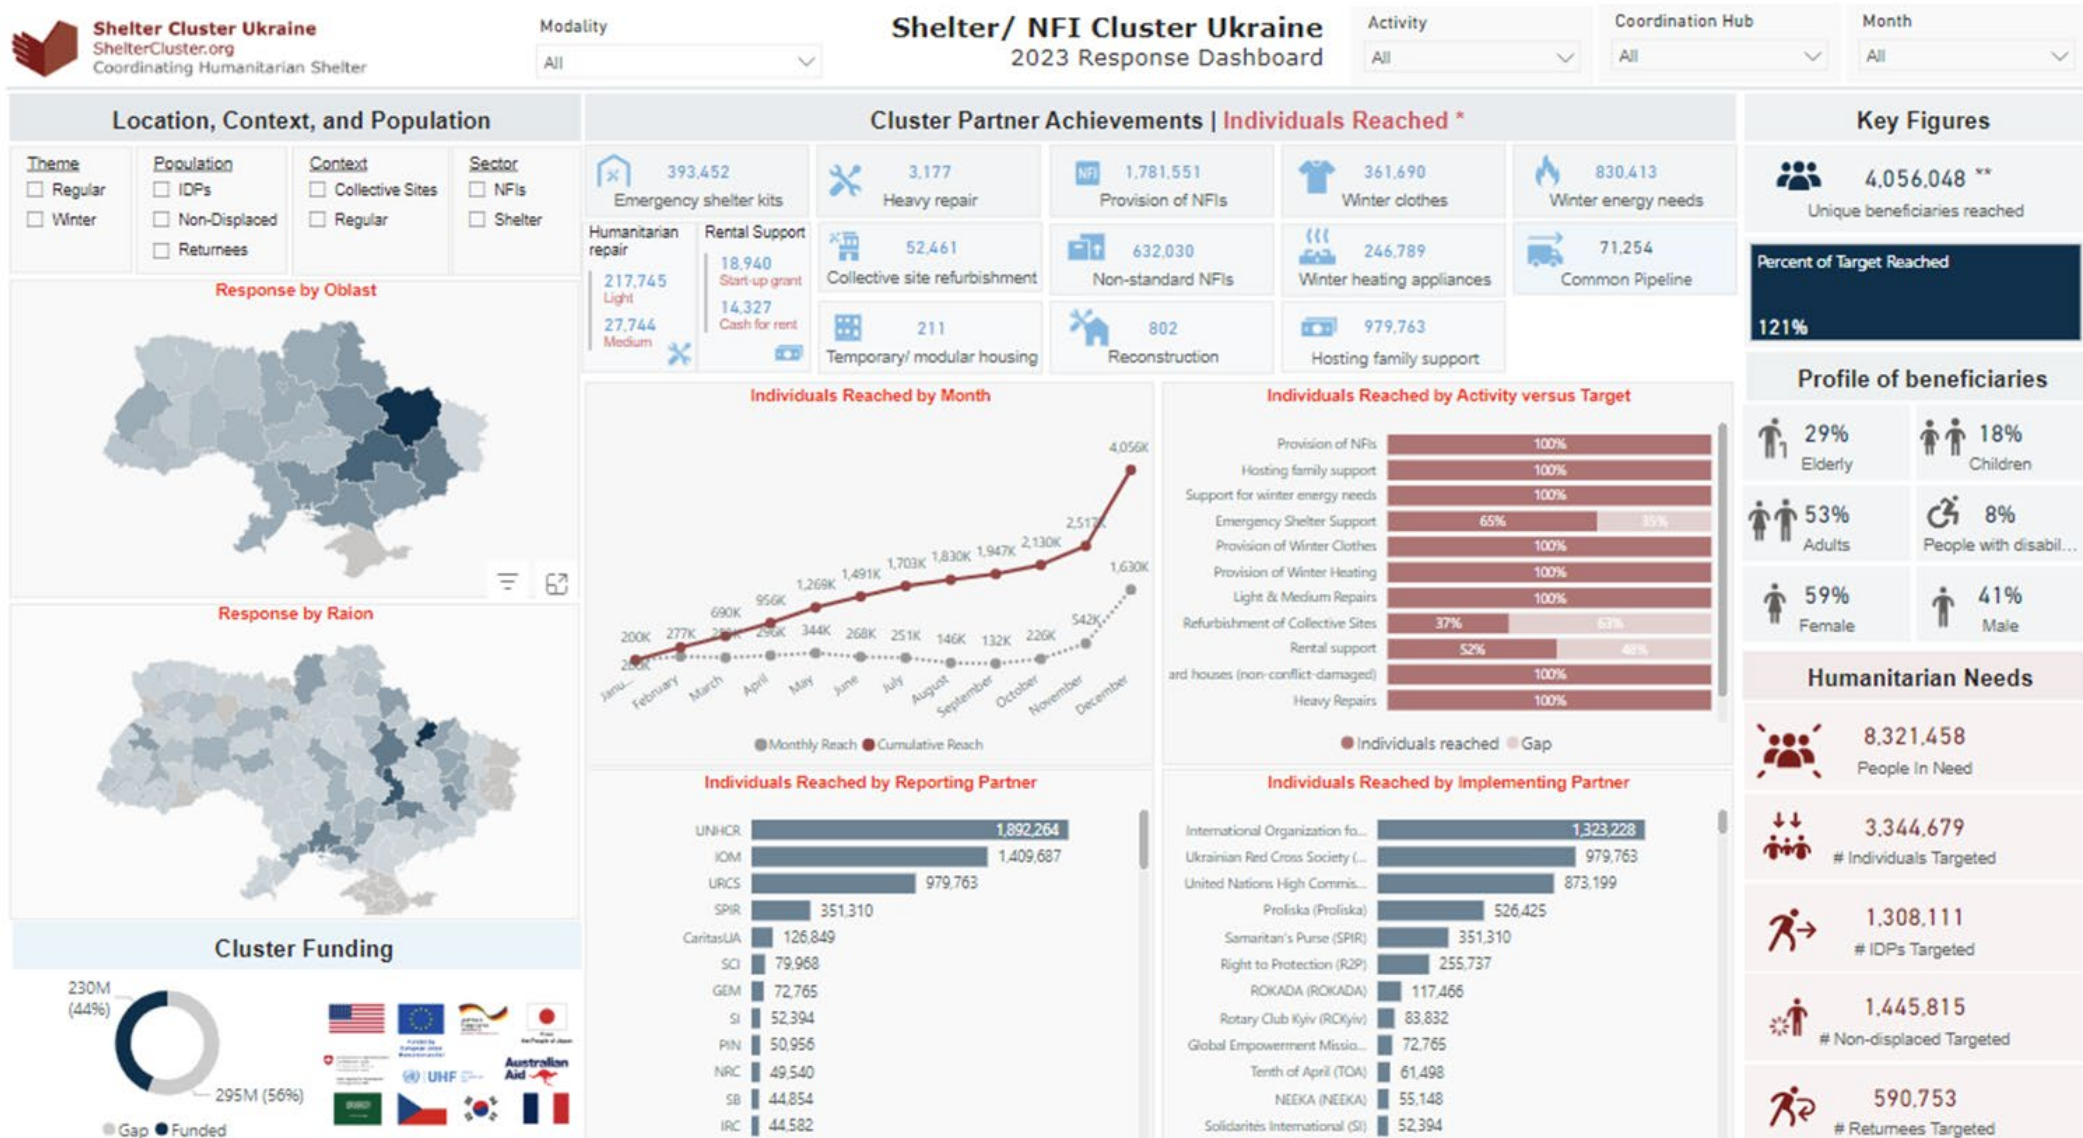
Shelter Cluster Ukraine
ShelterCluster.org
Coordinating Humanitarian Shelter

Modality
All

Shelter/ NFI Cluster Ukraine
2023 Response Dashboard

Activity
All

Coordination Hub
All

Month
All

Location, Context, and Population

Theme
Regular
Winter

Population
IDPs
Non-Displaced
Returnees

Context
Collective Sites
Regular

Sector
NFIs
Shelter

Response by Oblast

Response by Raion

Cluster Funding

230M (44%)
295M (56%)
Gap
Funded

Australian Aid
UHF

Cluster Partner Achievements | Individuals Reached *

393,452
Emergency shelter kits

3,177
Heavy repair

1,781,551
Provision of NFIs

361,690
Winter clothes

830,413
Winter energy needs

Humanitarian repair
217,745
Light
27,744
Medium

Rental Support
18,940
Start-up grant
14,327
Cash for rent

52,461
Collective site refurbishment

632,030
Non-standard NFIs

246,789
Winter heating appliances

71,254
Common Pipeline

211
Temporary/ modular housing

802
Reconstruction

979,763
Hosting family support

Individuals Reached by Month

200K 277K 690K 956K 1,269K 1,491K 1,703K 1,830K 1,947K 2,130K 2,517K 4,056K
200K 277K 296K 344K 268K 251K 146K 132K 226K 542K 1,630K
January February March April May June July August September October November December
Monthly Reach
Cumulative Reach

Individuals Reached by Activity versus Target

| Activity | Reached | Gap |
|---|---|---|
| Provision of NFIs | 100% | |
| Hosting family support | 100% | |
| Support for winter energy needs | 100% | |
| Emergency Shelter Support | 65% | 35% |
| Provision of Winter Clothes | 100% | |
| Provision of Winter Heating | 100% | |
| Light & Medium Repairs | 100% | |
| Refurbishment of Collective Sites | 37% | 63% |
| Rental support | 52% | 48% |
| ard houses (non-conflict-damaged) | 100% | |
| Heavy Repairs | 100% | |

Individuals reached
Gap

Individuals Reached by Reporting Partner

| Partner | Reached |
|---|---|
| UNHCR | 1,892,264 |
| IOM | 1,409,687 |
| URCS | 979,763 |
| SPIR | 351,310 |
| CaritasUA | 126,849 |
| SCI | 79,968 |
| GEM | 72,765 |
| SI | 52,394 |
| PIN | 50,956 |
| NRC | 49,540 |
| SB | 44,854 |
| IRC | 44,582 |

Individuals Reached by Implementing Partner

| Partner | Reached |
|---|---|
| International Organization fo... | 1,323,228 |
| Ukrainian Red Cross Society (... | 979,763 |
| United Nations High Commis... | 873,199 |
| Proliska (Proliska) | 526,425 |
| Samaritan's Purse (SPIR) | 351,310 |
| Right to Protection (R2P) | 255,737 |
| ROKADA (ROKADA) | 117,466 |
| Rotary Club Kyiv (RCKyiv) | 83,832 |
| Global Empowerment Missio... | 72,765 |
| Tenth of April (TOA) | 61,498 |
| NEEKA (NEEKA) | 55,148 |
| Solidarités International (SI) | 52,394 |

Key Figures

4,056,048 **
Unique beneficiaries reached

Percent of Target Reached
121%

Profile of beneficiaries

29% Elderly
18% Children
53% Adults
8% People with disabil...
59% Female
41% Male

Humanitarian Needs

8,321,458
People In Need

3,344,679
# Individuals Targeted

1,308,111
# IDPs Targeted

1,445,815
# Non-displaced Targeted

590,753
# Returnees Targeted